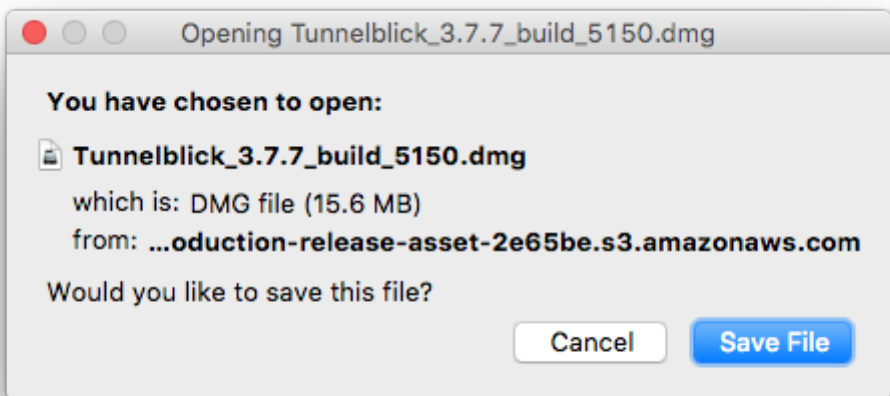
Opening Tunnelblick_3.7.7_build_5150.dmg

You have chosen to open:

Tunnelblick_3.7.7_build_5150.dmg

which is: DMG file (15.6 MB)
from: ...oduction-release-asset-2e65be.s3.amazonaws.com

Would you like to save this file?

Cancel

Save File